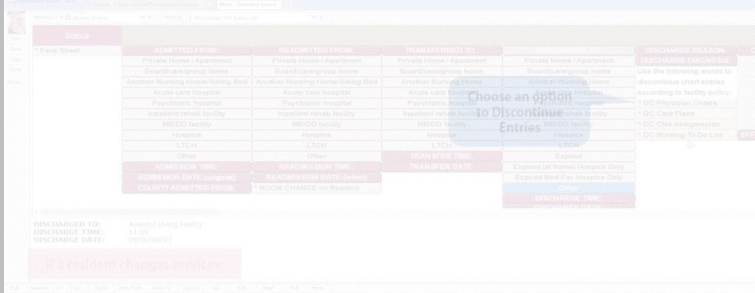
Status

* Faus Street

| ADMITTED FROM: | READMITTED FROM: | TRANSFERRED TO: | DISCHARGED TO: | DISCHARGE REASON |
|---|---|---|---|---|
| Private Home / Apartment | Private Home / Apartment | Private Home / Apartment | Private Home / Apartment | DISCHARGE DIAGNOSIS |
| Board/Living/Group Home | Board/Living/Group Home | Board/Living/Group Home | Board/Living/Group Home | Use the following words to |
| Another Nursing Home/Swing Bed | Another Nursing Home/Swing Bed | Another Nursing Home | Another Nursing Home | discontinue chart entries |
| Acute care hospital | Acute care hospital | Acute care hospital | Acute care hospital | according to facility policy: |
| Psychiatric hospital | Psychiatric hospital | Psychiatric hospital | Psychiatric hospital | * DC Physician Orders |
| Inpatient rehab facility | Inpatient rehab facility | Inpatient rehab facility | Inpatient rehab facility | * DC Care Plans |
| MR/DD facility | MR/DD facility | MR/DD facility | MR/DD facility | * DC CNA Assignments |
| Hospice | Hospice | Hospice | Hospice | * DC Nursing To Do List |
| LTCH | LTCH | LTCH | LTCH | |
| Other | Other | Other | Expired | |
| ADMISSION TIME: | READMISSION TIME: | TRANSFER TIME: | Expired in Home Hospice Only | |
| ADMISSION DATE (original) | READMISSION DATE (latest) | TRANSFER DATE: | Expired Med Fac Hospice Only | |
| COUNTY ADMITTED FROM: | * ROOM CHANGE on Readmit | | Other | |
| | | | DISCHARGE TIME: | |

Choose an option to Discontinue Entries

DISCHARGED TO: Assisted Living Facility
DISCHARGE TIME: 11:00
DISCHARGE DATE: 09/09/2021

If a resident changes services: